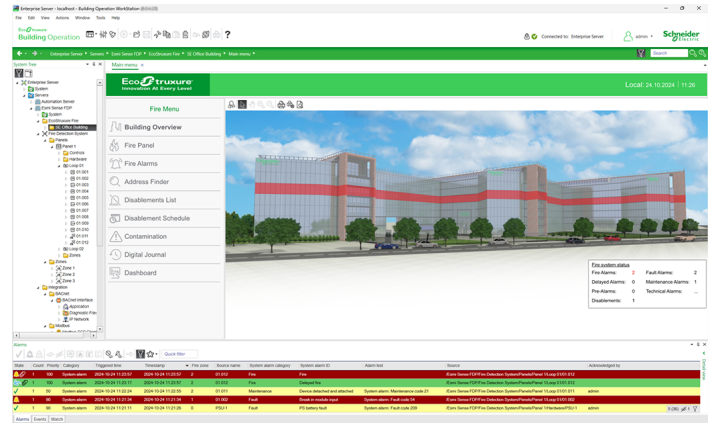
Enterprise Server - localhost - Building Operation WorkStation

File Edit View Actions Window Tools Help

EcoStruxure Building Operation

Connected to: Enterprise Server

admin

Schneider Electric

Enterprise Server ▸ Servers ▸ Esmi Sense FDP ▸ EcoStruxure Fire ▸ SE Office Building ▸ Main menu ▸

Search

System Tree

Enterprise Server
System
Servers
Automation Server
Esmi Sense FDP
System
EcoStruxure Fire
SE Office Building
Fire Detection System
Panels
Panel 1
Controls
Hardware
Loop 01
01.001
01.002
01.003
01.004
01.005
01.006
01.007
01.008
01.009
01.010
01.011
01.012
Loop 02
Zones
Zones
Zone 1
Zone 2
Zone 3
Integration
BACnet
BACnet Interface
Application
Diagnostic Files
IP Network
Modbus

Main menu

EcoStruxure Innovation At Every Level

Local: 24.10.2024 | 11:26

Fire Menu

Building Overview
Fire Panel
Fire Alarms
Address Finder
Disablements List
Disablement Schedule
Contamination
Digital Journal
Dashboard

Fire system status
Fire Alarms: 2 Fault Alarms: 2
Delayed Alarms: 0 Maintenance Alarms: 1
Pre-Alarms: 0 Technical Alarms: ...
Disablements: 1

Alarms

Quick filter

| State | Count | Priority | Category | Triggered time | Timestamp | Fire zone | Source name | System alarm category | System alarm ID | Alarm text | Source | Acknowledged by |
|---|---|---|---|---|---|---|---|---|---|---|---|---|
| | 1 | 100 | System alarm | 2024-10-24 11:23:07 | 2024-10-24 11:23:07 | 2 | 01.012 | Fire | | Fire | /Esmi Sense FDP/Fire Detection System/Panels/Panel 1/Loop 01/01.012 | |
| | 1 | 100 | System alarm | 2024-10-24 11:23:07 | 2024-10-24 11:23:07 | 2 | 01.012 | Fire | | Delayed fire | /Esmi Sense FDP/Fire Detection System/Panels/Panel 1/Loop 01/01.012 | |
| | 1 | 50 | System alarm | 2024-10-24 11:22:50 | 2024-10-24 11:22:50 | 2 | 01.011 | Maintenance | | Device detected and attached. | System alarm: Maintenance code 21 | /Esmi Sense FDP/Fire Detection System/Panels/Panel 1/Loop 01/01.011 | admin |
| | 1 | 80 | System alarm | 2024-10-24 11:22:11 | 2024-10-24 11:22:11 | 0 | 01.002 | Fault | | Break in module input | System alarm: Fault code 54 | /Esmi Sense FDP/Fire Detection System/Panels/Panel 1/Loop 01/01.002 | |
| | 1 | 80 | System alarm | 2024-10-24 11:21:11 | 2024-10-24 11:21:11 | 0 | PSU-1 | Fault | | PS battery fault | System alarm: Fault code 209 | /Esmi Sense FDP/Fire Detection System/Panels/Panel 1/Hardware/PSU-1 | admin |

Alarms Events Watch